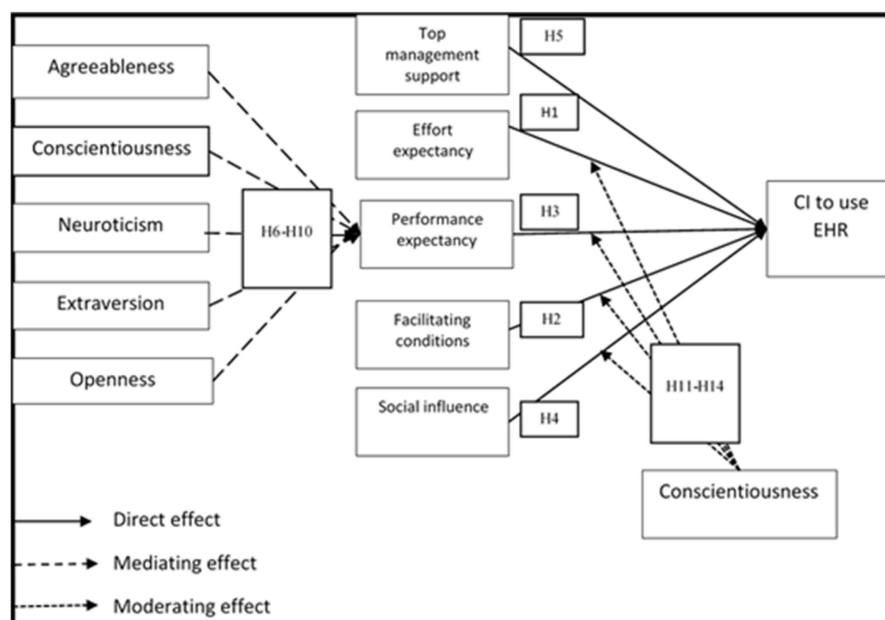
Agreeableness

Conscientiousness

Neuroticism

Extraversion

Openness

H6-H10

Top management support

H5

Effort expectancy

H1

Performance expectancy

H3

Facilitating conditions

H2

Social influence

H4

CI to use EHR

H11-H14

Conscientiousness

Direct effect

Mediating effect

Moderating effect